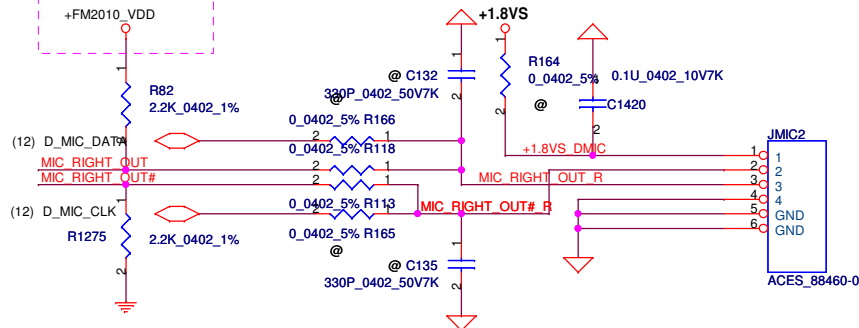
+FM2010_VDD
+1.8VS
1
R82
2.2K_0402_1%
2
1
R164
0_0402_5%
@
@ C132
330P_0402_50V7K
2
0.1U_0402_10V7K
C1420
1
2
(12) D_MIC_DATA
2
0_0402_5% R166
1
JMIC2
+1.8VS_DMIC
MIC_RIGHT_OUT
2
0_0402_5% R118
1
1
1
MIC_RIGHT_OUT#
2
1
MIC_RIGHT_OUT_R
2
2
3
3
(12) D_MIC_CLK
2
0_0402_5% R113
1
4
4
MIC_RIGHT_OUT#_R
5
GND
1
6
GND
R1275
2.2K_0402_1%
0_0402_5% R165
@
2
1
@ C135
330P_0402_50V7K
2
ACES_88460-0